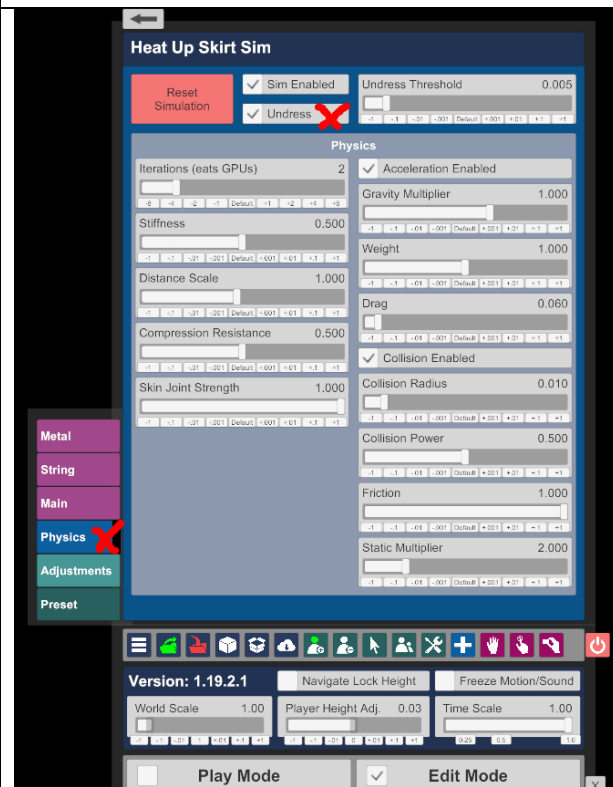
Heat Up Skirt Sim

Reset Simulation

Sim Enabled

Undress

Undress Threshold 0.005

-1 -.1 -.01 -.001 Default +.001 +.01 +.1 +1

Physics

Iterations (eats GPUs) 2

-8 -4 -2 -1 Default +1 +2 +4 +8

Stiffness 0.500

-1 -.1 -.01 -.001 Default +.001 +.01 +.1 +1

Distance Scale 1.000

-1 -.1 -.01 -.001 Default +.001 +.01 +.1 +1

Compression Resistance 0.500

-1 -.1 -.01 -.001 Default +.001 +.01 +.1 +1

Skin Joint Strength 1.000

-1 -.1 -.01 -.001 Default +.001 +.01 +.1 +1

Acceleration Enabled

Gravity Multiplier 1.000

-1 -.1 -.01 -.001 Default +.001 +.01 +.1 +1

Weight 1.000

-1 -.1 -.01 -.001 Default +.001 +.01 +.1 +1

Drag 0.060

-1 -.1 -.01 -.001 Default +.001 +.01 +.1 +1

Collision Enabled

Collision Radius 0.010

-1 -.1 -.01 -.001 Default +.001 +.01 +.1 +1

Collision Power 0.500

-1 -.1 -.01 -.001 Default +.001 +.01 +.1 +1

Friction 1.000

-1 -.1 -.01 -.001 Default +.001 +.01 +.1 +1

Static Multiplier 2.000

-1 -.1 -.01 -.001 Default +.001 +.01 +.1 +1

Metal

String

Main

Physics

Adjustments

Preset

Version: 1.19.2.1

Navigate Lock Height

Freeze Motion/Sound

World Scale 1.00

-1 -.1 -.01 1 +.01 +.1 +1

Player Height Adj. 0.03

-1 -.1 -.01 0 +.01 +.1 +1

Time Scale 1.00

0.25 0.5 1.0

Play Mode

Edit Mode

X